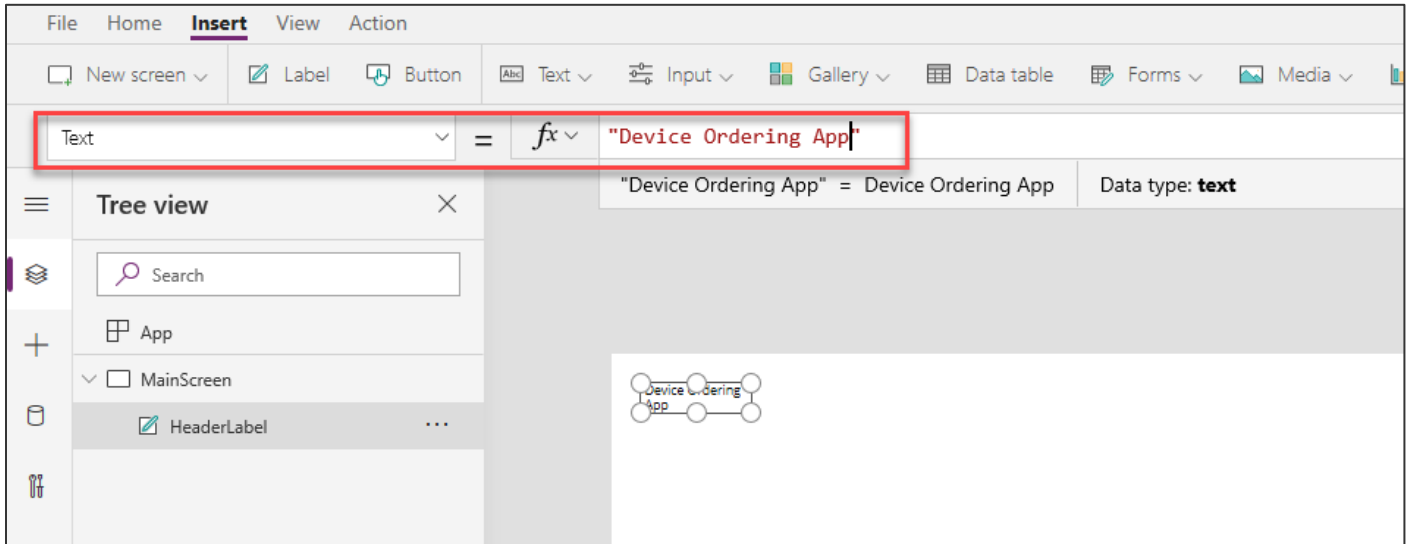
File Home Insert View Action

New screen Label Button Text Input Gallery Data table Forms Media

Text = fx "Device Ordering App"

"Device Ordering App" = Device Ordering App Data type: text

Tree view

Search

App

MainScreen

HeaderLabel ...

Device Ordering App